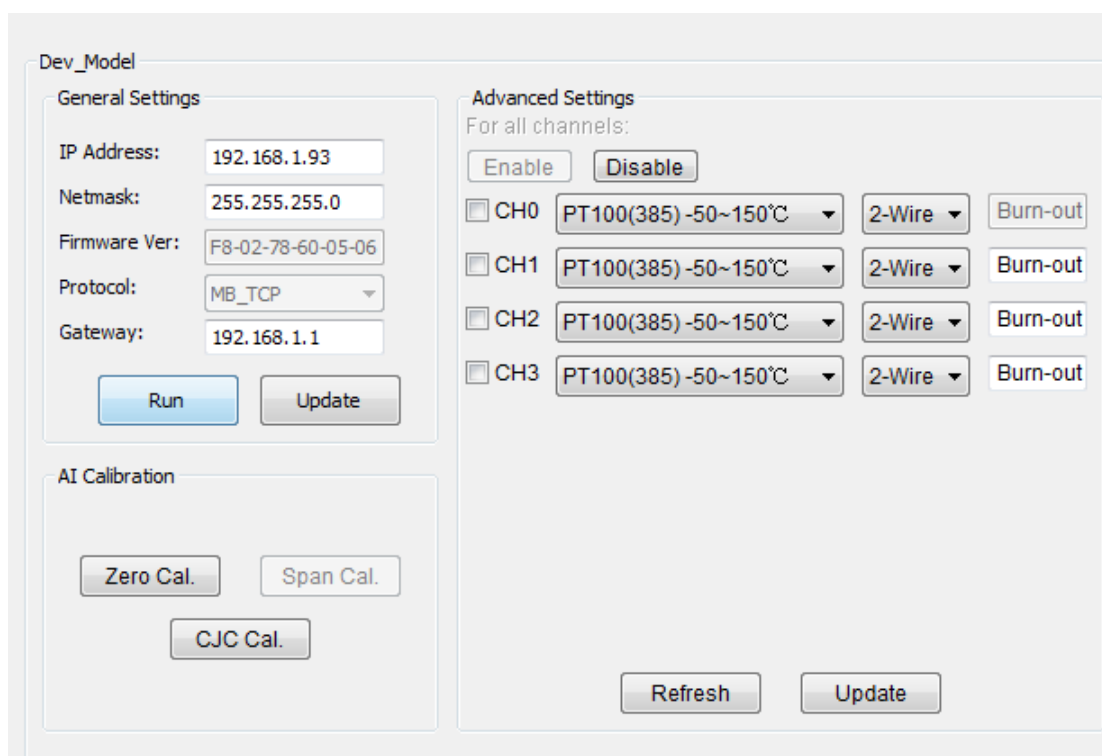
Dev_Model

General Settings

IP Address: 192.168.1.93

Netmask: 255.255.255.0

Firmware Ver: F8-02-78-60-05-06

Protocol: MB_TCP

Gateway: 192.168.1.1

Run

Update

AI Calibration

Zero Cal.

Span Cal.

CJC Cal.

Advanced Settings

For all channels:

Enable

Disable

CH0 PT100(385) -50~150℃ 2-Wire Burn-out

CH1 PT100(385) -50~150℃ 2-Wire Burn-out

CH2 PT100(385) -50~150℃ 2-Wire Burn-out

CH3 PT100(385) -50~150℃ 2-Wire Burn-out

Refresh

Update